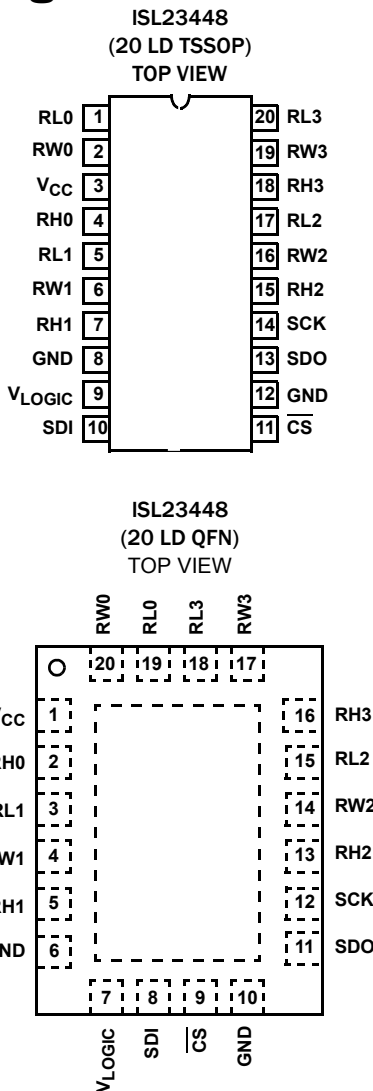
ISL23448
(20 LD TSSOP)
TOP VIEW

| | | | |
|---|---|---|---|
| RL0 | 1 | 20 | RL3 |
| RW0 | 2 | 19 | RW3 |
| $V_{CC}$ | 3 | 18 | RH3 |
| RH0 | 4 | 17 | RL2 |
| RL1 | 5 | 16 | RW2 |
| RW1 | 6 | 15 | RH2 |
| RH1 | 7 | 14 | SCK |
| GND | 8 | 13 | SDO |
| $V_{LOGIC}$ | 9 | 12 | GND |
| SDI | 10 | 11 | $\overline{CS}$ |

ISL23448
(20 LD QFN)
TOP VIEW

RW0 RL0 RL3 RW3
20 19 18 17

| | | | |
|---|---|---|---|
| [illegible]CC | 1 | 16 | RH3 |
| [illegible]H0 | 2 | 15 | RL2 |
| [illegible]L1 | 3 | 14 | RW2 |
| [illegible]W1 | 4 | 13 | RH2 |
| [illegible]H1 | 5 | 12 | SCK |
| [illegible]ND | 6 | 11 | SDO |

7 8 9 10
$V_{LOGIC}$ SDI $\overline{CS}$ GND